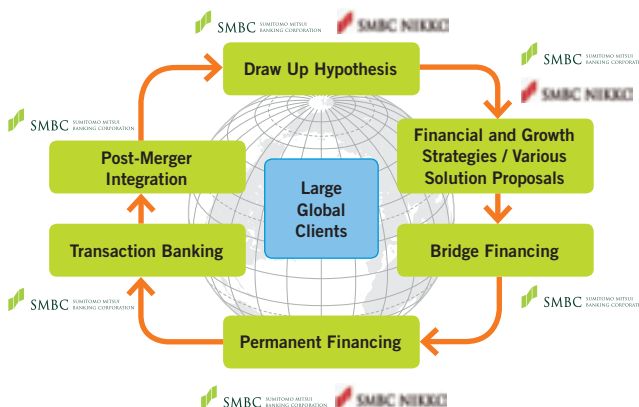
SMBC SUMITOMO MITSUI BANKING CORPORATION
SMBC NIKKO

Draw Up Hypothesis

SMBC SUMITOMO MITSUI BANKING CORPORATION
SMBC NIKKO

Financial and Growth Strategies / Various Solution Proposals

SMBC SUMITOMO MITSUI BANKING CORPORATION

Post-Merger Integration

Large Global Clients

Transaction Banking

Bridge Financing

SMBC SUMITOMO MITSUI BANKING CORPORATION

SMBC SUMITOMO MITSUI BANKING CORPORATION

Permanent Financing

SMBC SUMITOMO MITSUI BANKING CORPORATION
SMBC NIKKO